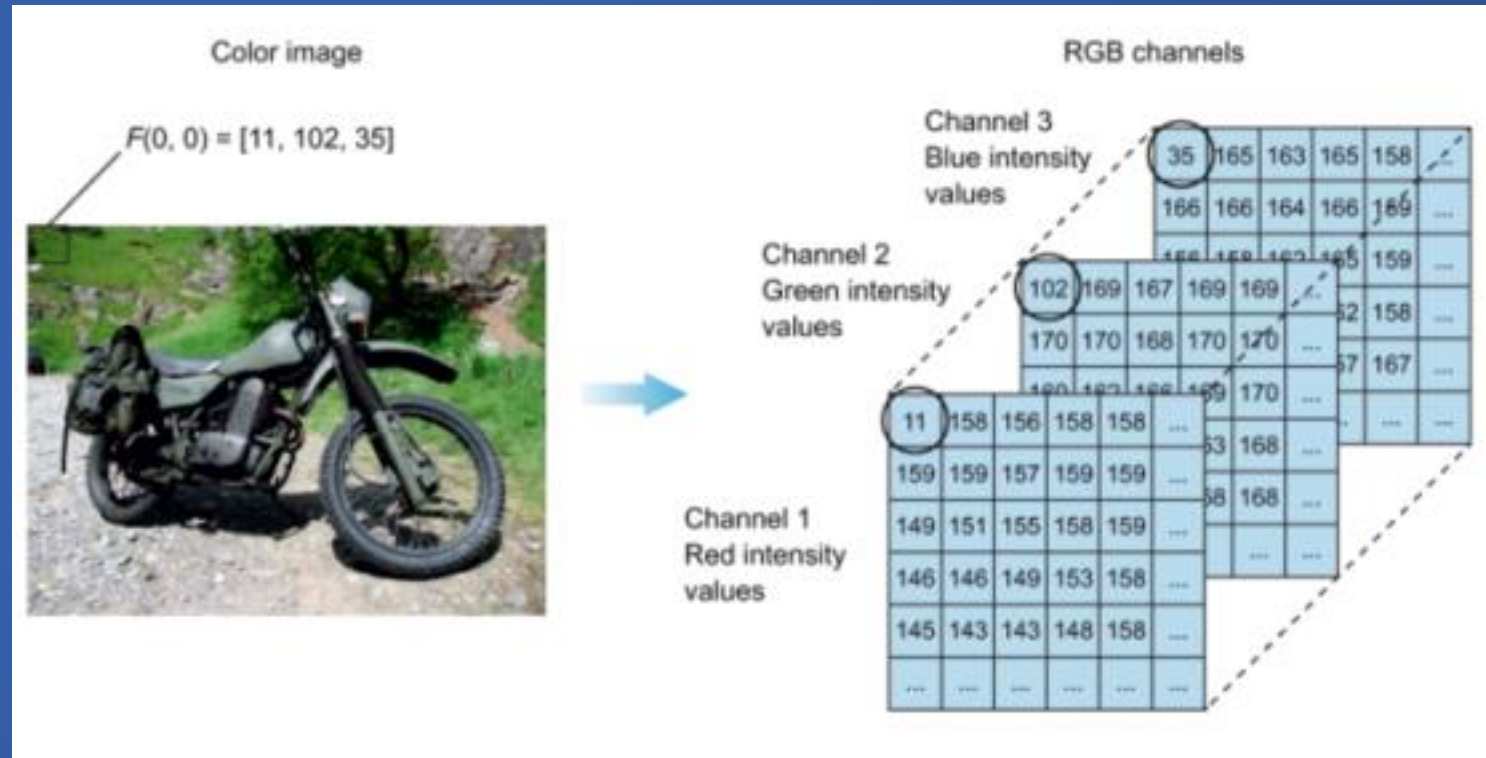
Color image

$F(0, 0) = [11, 102, 35]$

RGB channels

Channel 3
Blue intensity values

| 35 | 165 | 163 | 165 | 158 | ... |
|---|---|---|---|---|---|
| 166 | 166 | 164 | 166 | 169 | ... |
| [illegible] | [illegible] | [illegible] | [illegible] | 159 | ... |
| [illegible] | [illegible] | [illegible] | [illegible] | 158 | ... |
| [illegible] | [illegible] | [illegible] | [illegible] | 167 | ... |
| ... | ... | ... | ... | ... | ... |

Channel 2
Green intensity values

| 102 | 169 | 167 | 169 | 169 | ... |
|---|---|---|---|---|---|
| 170 | 170 | 168 | 170 | 170 | ... |
| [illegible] | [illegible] | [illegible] | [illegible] | 170 | ... |
| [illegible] | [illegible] | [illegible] | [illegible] | 168 | ... |
| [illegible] | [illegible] | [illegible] | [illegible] | 168 | ... |
| ... | ... | ... | ... | ... | ... |

Channel 1
Red intensity values

| 11 | 158 | 156 | 158 | 158 | ... |
|---|---|---|---|---|---|
| 159 | 159 | 157 | 159 | 159 | ... |
| 149 | 151 | 155 | 158 | 159 | ... |
| 146 | 146 | 149 | 153 | 158 | ... |
| 145 | 143 | 143 | 148 | 158 | ... |
| ... | ... | ... | ... | ... | ... |